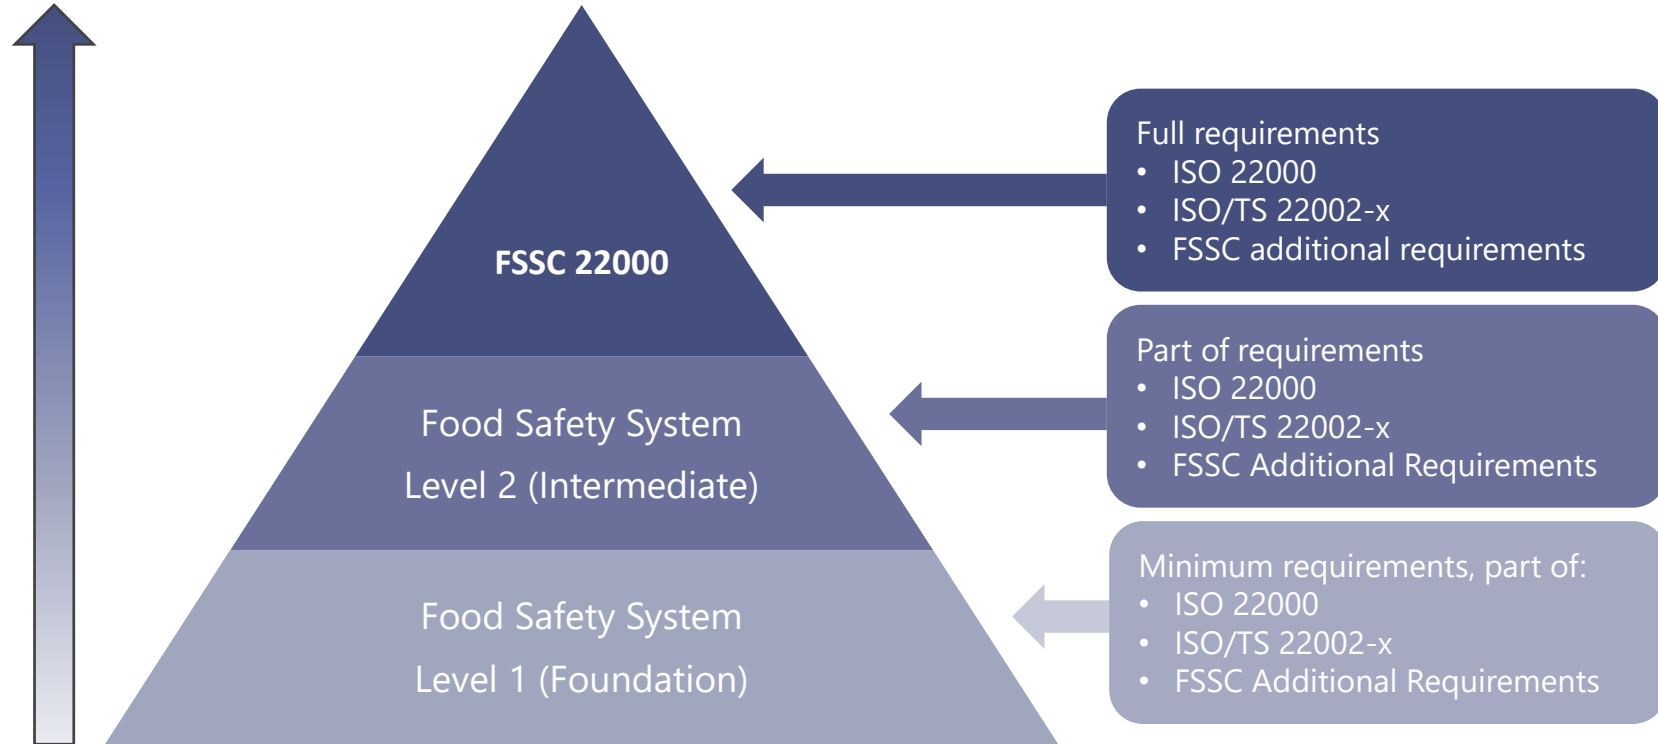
FSSC 22000

Food Safety System
Level 2 (Intermediate)

Food Safety System
Level 1 (Foundation)

Full requirements
• ISO 22000
• ISO/TS 22002-x
• FSSC additional requirements

Part of requirements
• ISO 22000
• ISO/TS 22002-x
• FSSC Additional Requirements

Minimum requirements, part of:
• ISO 22000
• ISO/TS 22002-x
• FSSC Additional Requirements